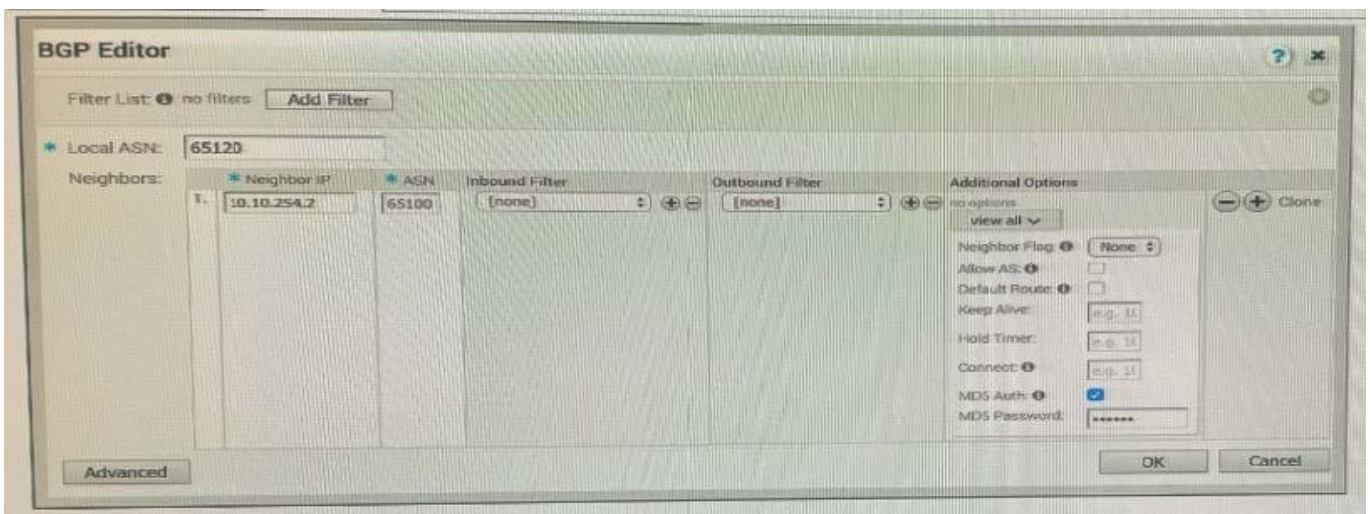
BGP Editor

? ✖

Filter List: no filters Add Filter

* Local ASN: 65120

Neighbors:

| | * Neighbor IP | * ASN | Inbound Filter | Outbound Filter | Additional Options |
|---|---|---|---|---|---|
| 1. | 10.10.254.2 | 65100 | [none] | [none] | no options |

view all

Neighbor Flag: None
Allow AS:
Default Route:
Keep Alive: e.g. 1(
Hold Timer: e.g. 1(
Connect: e.g. 1(
MD5 Auth:
MD5 Password: ••••••

Clone

Advanced

OK Cancel